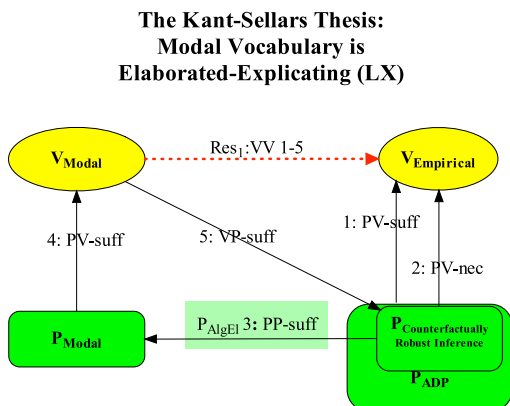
The Kant-Sellars Thesis:
Modal Vocabulary is
Elaborated-Explicating (LX)

$V_{Modal}$

$Res_1$:VV 1-5

$V_{Empirical}$

4: PV-suff

5: VP-suff

1: PV-suff

2: PV-nec

$P_{Modal}$

$P_{AlgEl}$ 3: PP-suff

$P_{Counterfactually\ Robust\ Inference}$

$P_{ADP}$